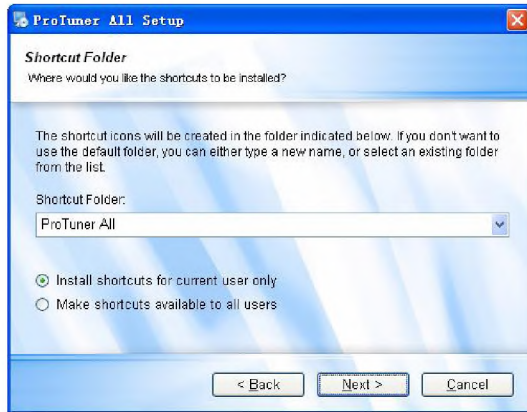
ProTuner All Setup

Shortcut Folder
Where would you like the shortcuts to be installed?

The shortcut icons will be created in the folder indicated below. If you don't want to use the default folder, you can either type a new name, or select an existing folder from the list.

Shortcut Folder:
ProTuner All

Install shortcuts for current user only
Make shortcuts available to all users

< Back
Next >
Cancel